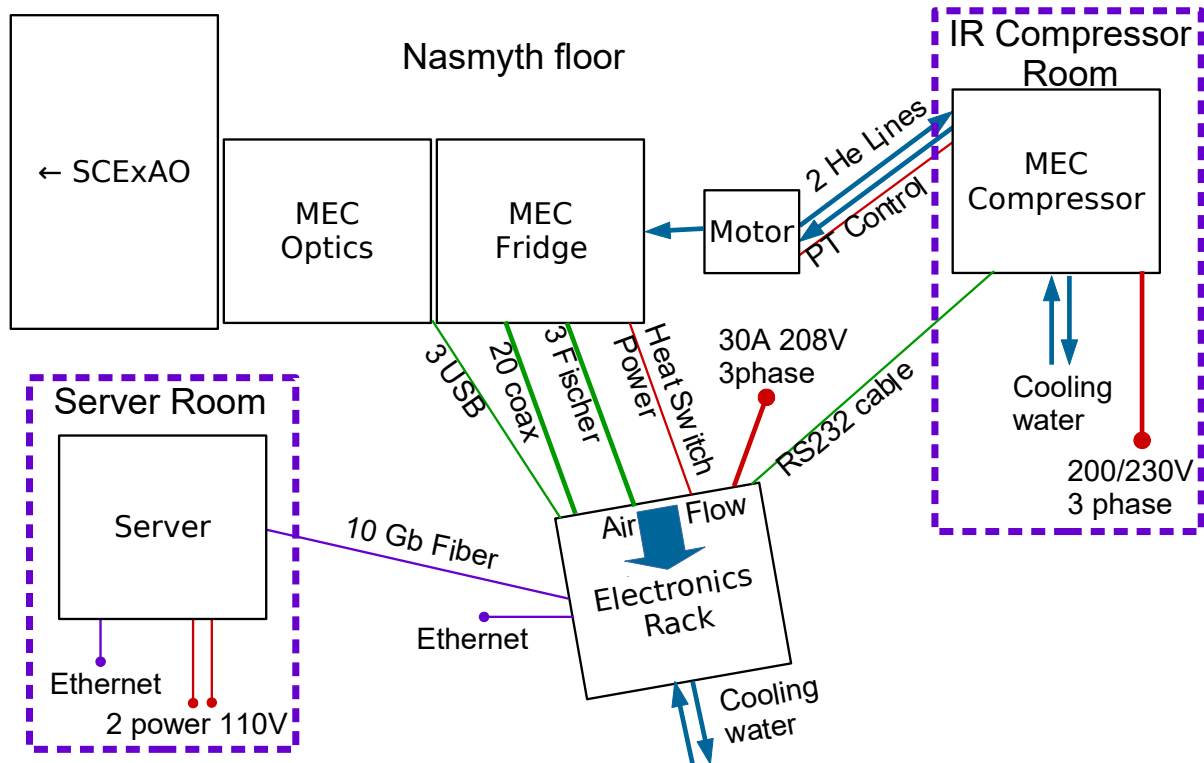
Nasmyth floor

IR Compressor Room

← SCExAO

MEC Optics

MEC Fridge

Motor

2 He Lines

PT Control

MEC Compressor

Cooling water

200/230V 3 phase

3 USB

20 coax

3 Fischer

Heat Switch Power

30A 208V 3phase

RS232 cable

Server Room

Server

10 Gb Fiber

Air Flow

Electronics Rack

Ethernet

Ethernet

2 power 110V

Cooling water